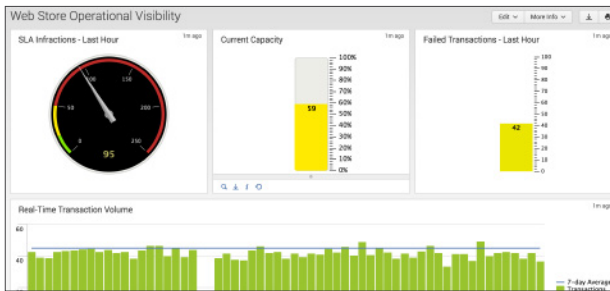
Web Store Operational Visibility

Edit ∨ More Info ∨

SLA Infractions - Last Hour

1m ago

50
100
150
200
0
250

95

Current Capacity

1m ago

100%
90%
80%
70%
60%
50%
40%
30%
20%
10%
0%

59

Failed Transactions - Last Hour

1m ago

100
90
80
70
60
50
40
30
20
10
0

42

Real-Time Transaction Volume

60
40

7-day Average
Transactions